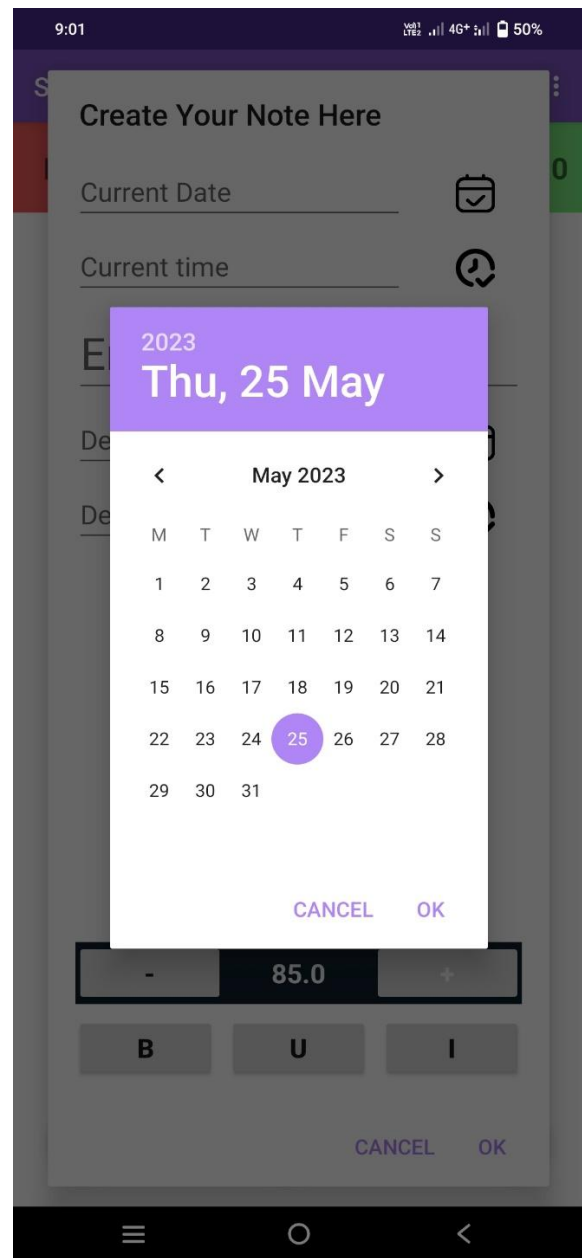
9:01
Vo) LTE2 4G+ 50%

S

Create Your Note Here

Current Date

Current time

E

De

De

0

2023
Thu, 25 May

<
May 2023
>

| M | T | W | T | F | S | S |
|---|---|---|---|---|---|---|
| 1 | 2 | 3 | 4 | 5 | 6 | 7 |
| 8 | 9 | 10 | 11 | 12 | 13 | 14 |
| 15 | 16 | 17 | 18 | 19 | 20 | 21 |
| 22 | 23 | 24 | 25 | 26 | 27 | 28 |
| 29 | 30 | 31 | | | | |

CANCEL OK

- 85.0 +

B U I

CANCEL OK